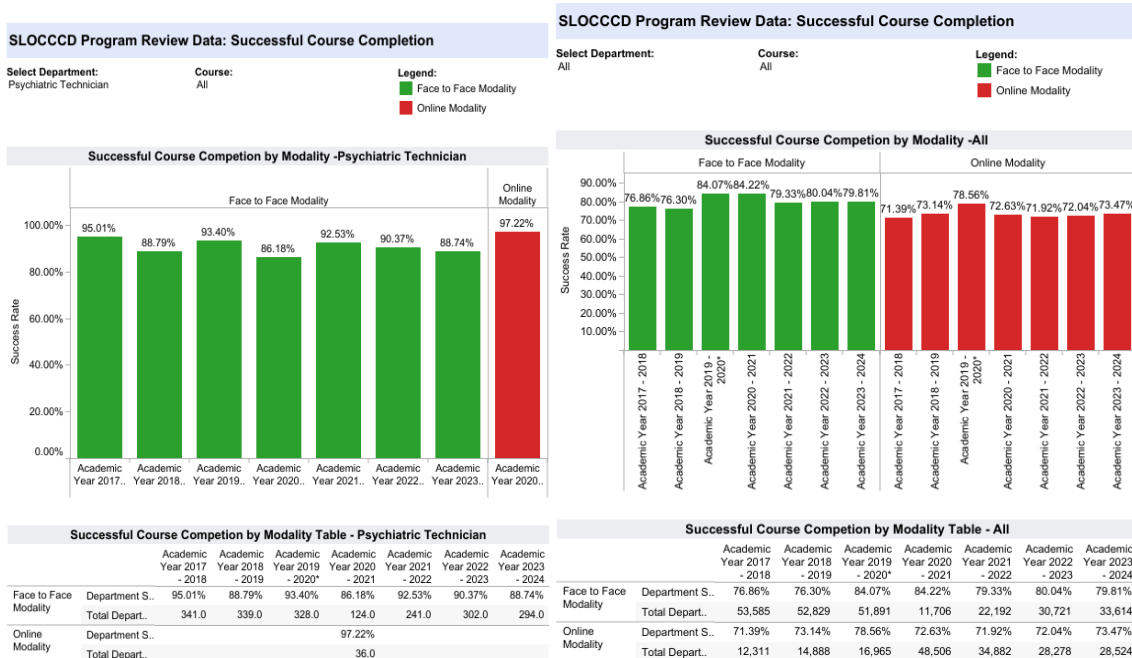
SLOCCCD Program Review Data: Successful Course Completion

Select Department:
Psychiatric Technician

Course:
All

Legend:
Face to Face Modality
Online Modality

Successful Course Competion by Modality -Psychiatric Technician

Face to Face Modality

Online Modality

Success Rate

100.00%
80.00%
60.00%
40.00%
20.00%
0.00%

95.01% 88.79% 93.40% 86.18% 92.53% 90.37% 88.74% 97.22%

Academic Year 2017.. Academic Year 2018.. Academic Year 2019.. Academic Year 2020.. Academic Year 2021.. Academic Year 2022.. Academic Year 2023.. Academic Year 2020..

Successful Course Competion by Modality Table - Psychiatric Technician

| | | Academic Year 2017 - 2018 | Academic Year 2018 - 2019 | Academic Year 2019 - 2020* | Academic Year 2020 - 2021 | Academic Year 2021 - 2022 | Academic Year 2022 - 2023 | Academic Year 2023 - 2024 |
|---|---|---|---|---|---|---|---|---|
| Face to Face Modality | Department S.. | 95.01% | 88.79% | 93.40% | 86.18% | 92.53% | 90.37% | 88.74% |
| | Total Depart.. | 341.0 | 339.0 | 328.0 | 124.0 | 241.0 | 302.0 | 294.0 |
| Online Modality | Department S.. | | | | 97.22% | | | |
| | Total Depart.. | | | | 36.0 | | | |

SLOCCCD Program Review Data: Successful Course Completion

Select Department:
All

Course:
All

Legend:
Face to Face Modality
Online Modality

Successful Course Competion by Modality -All

Face to Face Modality

Online Modality

Success Rate

90.00%
80.00%
70.00%
60.00%
50.00%
40.00%
30.00%
20.00%
10.00%

76.86% 76.30% 84.07% 84.22% 79.33% 80.04% 79.81% 71.39% 73.14% 78.56% 72.63% 71.92% 72.04% 73.47%

Academic Year 2017 - 2018
Academic Year 2018 - 2019
Academic Year 2019 - 2020*
Academic Year 2020 - 2021
Academic Year 2021 - 2022
Academic Year 2022 - 2023
Academic Year 2023 - 2024
Academic Year 2017 - 2018
Academic Year 2018 - 2019
Academic Year 2019 - 2020*
Academic Year 2020 - 2021
Academic Year 2021 - 2022
Academic Year 2022 - 2023
Academic Year 2023 - 2024

Successful Course Competion by Modality Table - All

| | | Academic Year 2017 - 2018 | Academic Year 2018 - 2019 | Academic Year 2019 - 2020* | Academic Year 2020 - 2021 | Academic Year 2021 - 2022 | Academic Year 2022 - 2023 | Academic Year 2023 - 2024 |
|---|---|---|---|---|---|---|---|---|
| Face to Face Modality | Department S.. | 76.86% | 76.30% | 84.07% | 84.22% | 79.33% | 80.04% | 79.81% |
| | Total Depart.. | 53,585 | 52,829 | 51,891 | 11,706 | 22,192 | 30,721 | 33,614 |
| Online Modality | Department S.. | 71.39% | 73.14% | 78.56% | 72.63% | 71.92% | 72.04% | 73.47% |
| | Total Depart.. | 12,311 | 14,888 | 16,965 | 48,506 | 34,882 | 28,278 | 28,524 |